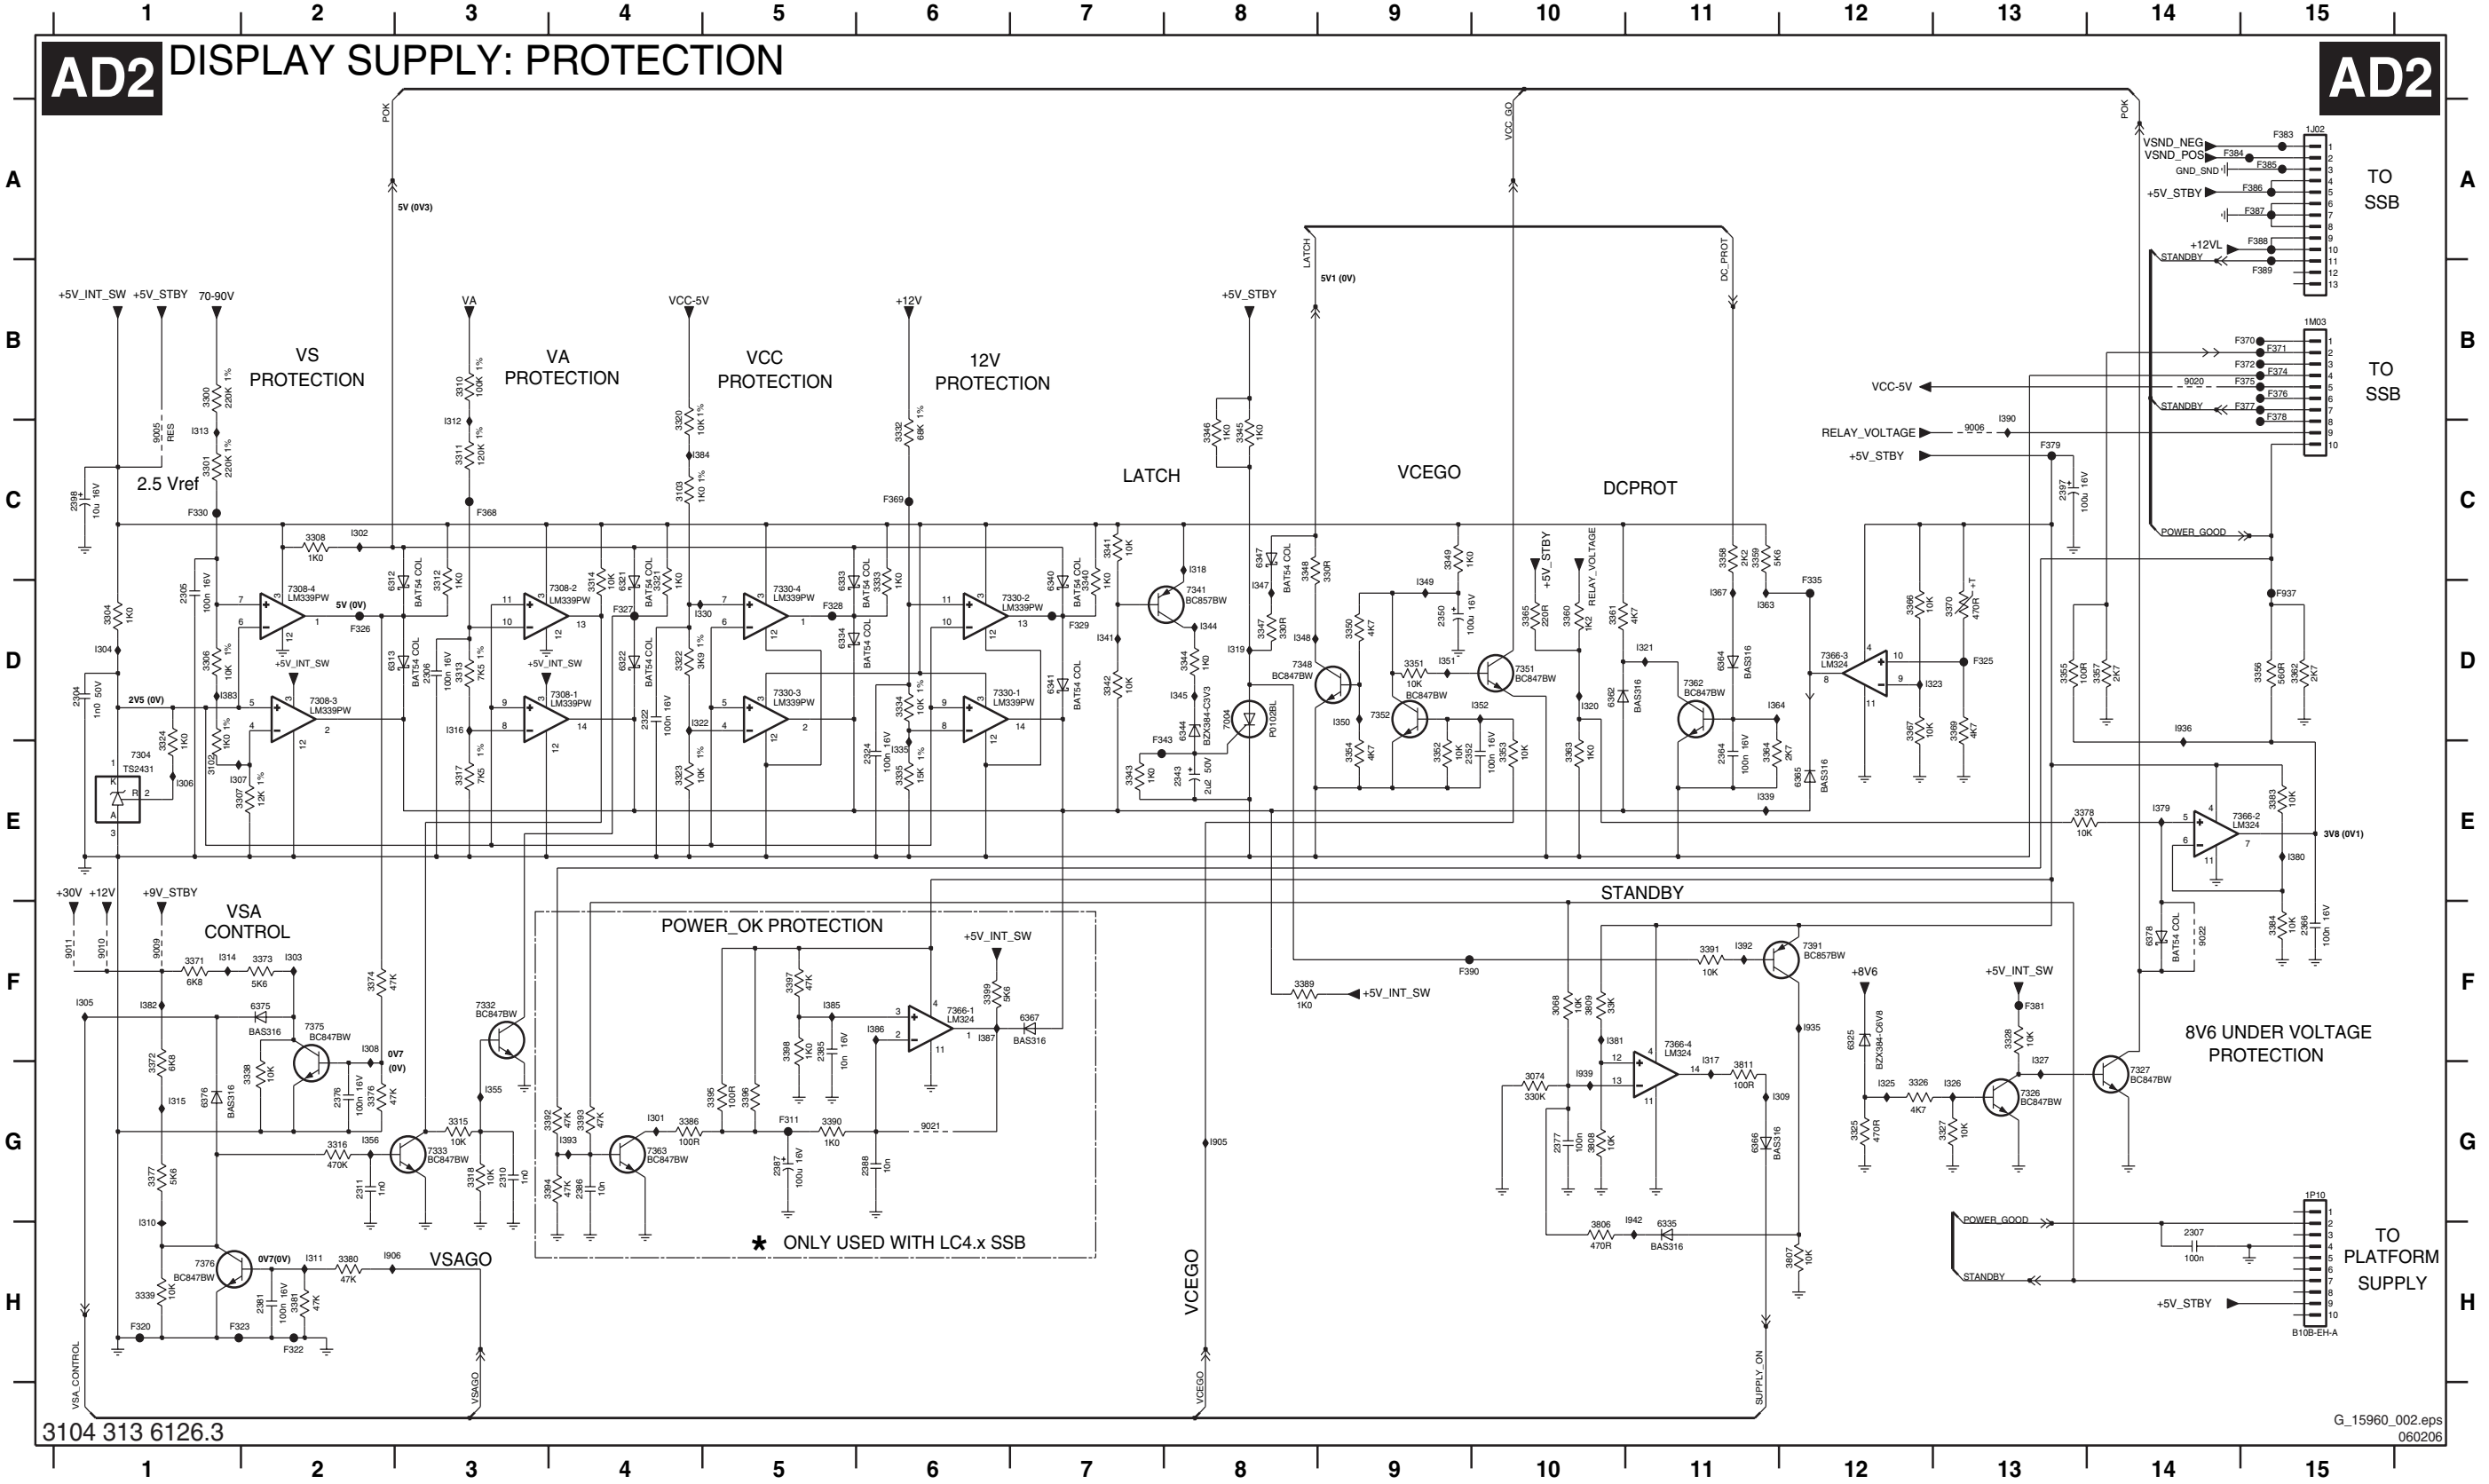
1 2 3 4 5 6 7 8 9 10 11 12 13 14 15

AD2 DISPLAY SUPPLY: PROTECTION AD2

A B C D E F G H

POK
VCC_GO
POK
5V (0V3)
LATCH
5V1 (0V)
DC_PROT

VSND_NEG
VSND_POS
GND_SND
+5V_STBY
+12VL
STANDBY
F383 F384 F385 F386 F387 F388 F389
1J02
TO SSB

1M03
F370 F371 F372 F374 F375 F376 F377 F378
VCC-5V
9020
STANDBY
RELAY_VOLTAGE
9006
I390
+5V_STBY
F379
TO SSB

+5V_INT_SW +5V_STBY 70-90V
VS PROTECTION
VA
VA PROTECTION
VCC-5V
VCC PROTECTION
+12V
12V PROTECTION
+5V_STBY

3300 220K 1%
I313
3301 220K 1%
9005 RES
2.5 Vref
2398 10u 16V
F330
3310 100K 1%
I312
3311 120K 1%
F368
3320 10K 1%
I384
3103 1K0 1%
3332 68K 1%
F369
3346 1K0
3345 1K0

LATCH
VCEGO
DCPROT

3308 1K0
I302
7308-4 LM339PW
5V (0V)
F326
6312 BAT54 COL
3312 1K0
7308-2 LM339PW
3314 10K
6321 BAT54 COL
3321 1K0
F327
7330-4 LM339PW
F328
6333 BAT54 COL
3333 1K0
7330-2 LM339PW
F329
6340 BAT54 COL
3340 1K0
3341 10K
I318
7341 BC857BW
I344
6347 BAT54 COL
I347
3347 330R
3348 330R
I348
3349 1K0
I349
2350 100u 16V
+5V_STBY
RELAY_VOLTAGE
3365 220R
3360 1K2
3361 4K7
3358 2K2
3359 5K6
I367
I363
F335
3366 10K
3370 470R +T
F937
2397 100u 16V
POWER_GOOD

3304 1K0
I304
2305 100n 16V
3306 10K 1%
+5V_INT_SW
+5V_INT_SW
6313 BAT54 COL
2306 100n 16V
3313 7K5 1%
I330
3322 3K9 1%
6322 BAT54 COL
6334 BAT54 COL
6341 BAT54 COL
3344 1K0
I345
I341
3342 10K
I319
7004 P0102BL
6344 BZX384-C3V3
F343
3343 1K0
2343 2u2 50V
7348 BC847BW
3350 4K7
3351 10K
I351
7352 BC847BW
I352
7351 BC847BW
I350
3354 4K7
3352 10K
2352 100n 16V
3353 10K
I321
6362 BAS316
6364 BAS316
7362 BC847BW
I320
3363 1K0
2364 100n 16V
I364
3364 2K7
6365 BAS316
I339
7366-3 LM324
F325
I323
3367 10K
3369 4K7
3355 100R
3357 2K7
3356 560R
3362 2K7
I936

2304 1n0 50V
2V5 (0V)
I383
7308-3 LM339PW
7308-1 LM339PW
7330-3 LM339PW
7330-1 LM339PW
3324 1K0
7304 TS2431
I306
3102 1K0 1%
I307
3307 12K 1%
I316
3317 7K5 1%
2322 100n 16V
I322
3323 10K 1%
2324 100n 16V
3334 10K 1%
I335
3335 15K 1%

3378 10K
I379
7366-2 LM324
3383 10K
3V8 (0V1)
I380
STANDBY

+30V +12V +9V_STBY
VSA CONTROL
9011 9010 9009
3371 6K8
I314
3373 5K6
I303
I305
I382
6375 BAS316
7375 BC847BW
I308
0V7 (0V)
3374 47K
3372 6K8
3338 10K
2376 100n 16V
3376 47K
6376 BAS316
I315
7332 BC847BW
I355
3316 470K
I356
7333 BC847BW
3315 10K
3318 10K
2310 1n0
2311 1n0
3377 5K6
I310
7376 BC847BW
0V7(0V)
I311
3380 47K
I906
VSAGO
3339 10K
2381 100n 16V
3381 47K
F320 F323 F322
VSA_CONTROL
VSAGO

POWER_OK PROTECTION
+5V_INT_SW
3397 47K
I385
3398 1K0
2385 10n 16V
I386
7366-1 LM324
3399 5K6
6367 BAS316
I387
3395 100R
3396
3392 47K
I393
3393 47K
3394 47K
2386 10n
7363 BC847BW
I301
3386 100R
F311
3390 1K0
9021
2387 100u 16V
2388 10n
* ONLY USED WITH LC4.x SSB

I905
VCEGO
VCEGO
F390
3389 1K0
+5V_INT_SW
3391 10K
I392
7391 BC857BW
I935
3068 10K
3809 33K
I381
7366-4 LM324
I317
3811 100R
I309
3074 330K
I939
2377 100n
3808 10K
6366 BAS316
3806 470R
I942
6335 BAS316
3807 10K
SUPPLY_ON

+8V6
6325 BZX384-C6V8
I325
3326 4K7
I326
3325 470R
3327 10K
7326 BC847BW
+5V_INT_SW
F381
3328 10K
I327
7327 BC847BW
8V6 UNDER VOLTAGE PROTECTION
6378 BAT54 COL
9022
3384 10K
2366 100n 16V

POWER_GOOD
STANDBY
2307 100n
1P10
TO PLATFORM SUPPLY
+5V_STBY
B10B-EH-A

3104 313 6126.3
G_15960_002.eps
060206